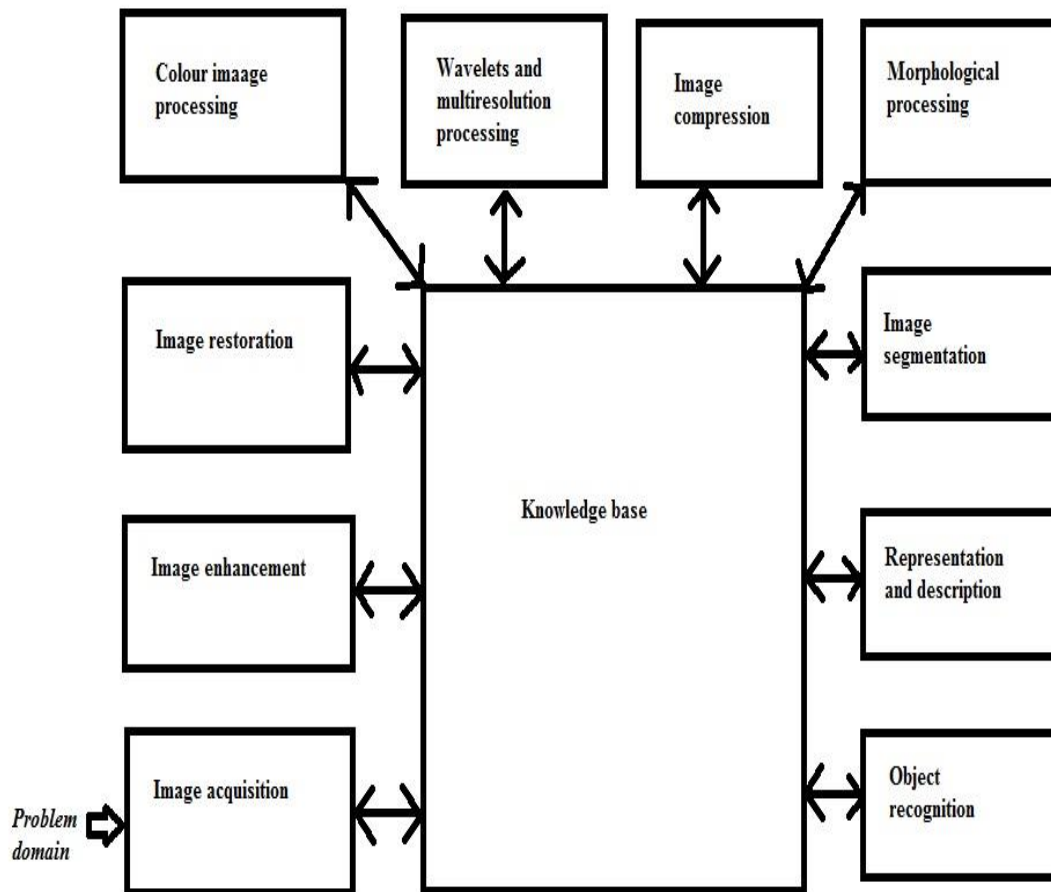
Colour imaage processing

Wavelets and multiresolution processing

Image compression

Morphological processing

Image restoration

Image segmentation

Knowledge base

Image enhancement

Representation and description

Image acquisition

Object recognition

Problem domain